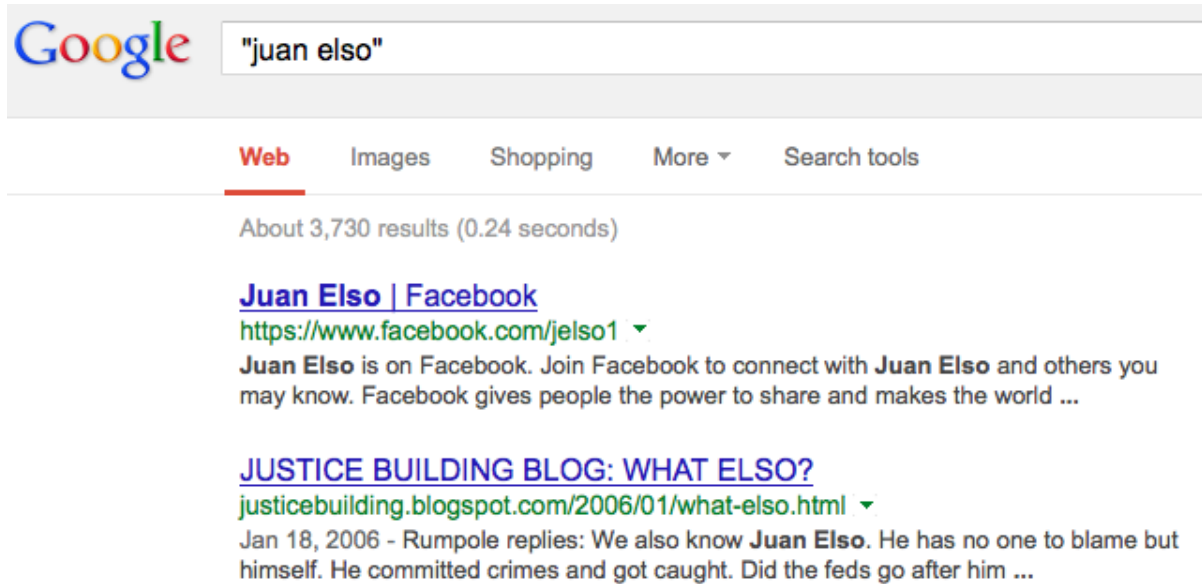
Google "juan elso"

Web Images Shopping More Search tools

About 3,730 results (0.24 seconds)

Juan Elso | Facebook
https://www.facebook.com/jelso1
Juan Elso is on Facebook. Join Facebook to connect with Juan Elso and others you may know. Facebook gives people the power to share and makes the world ...

JUSTICE BUILDING BLOG: WHAT ELSO?
justicebuilding.blogspot.com/2006/01/what-elso.html
Jan 18, 2006 - Rumpole replies: We also know Juan Elso. He has no one to blame but himself. He committed crimes and got caught. Did the feds go after him ...